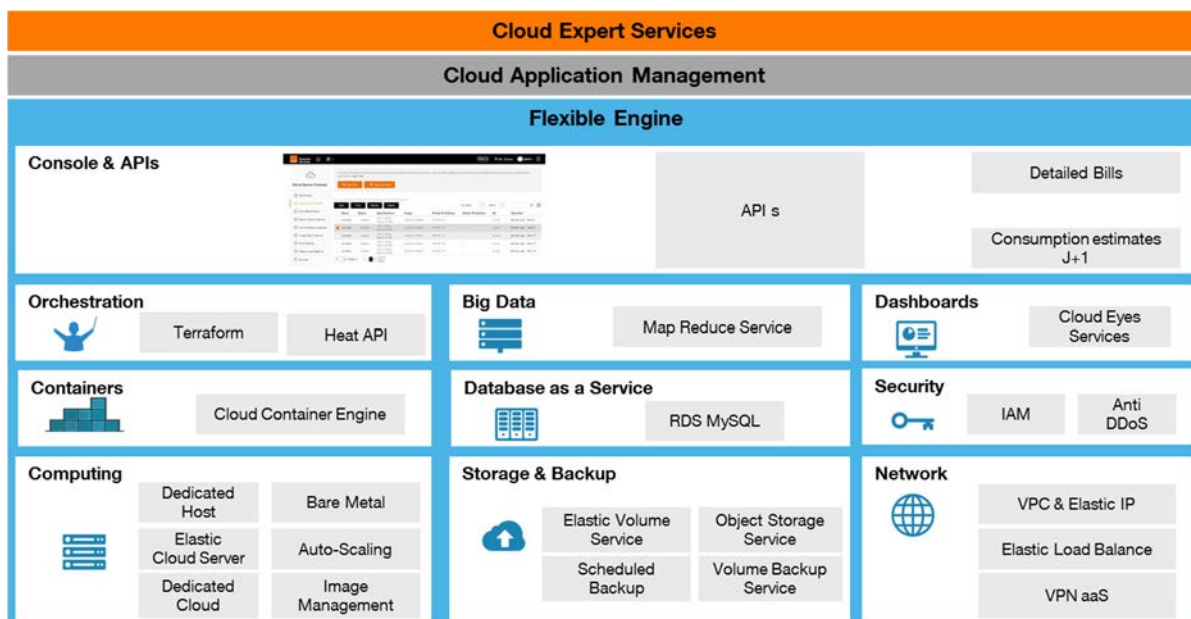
Cloud Expert Services

Cloud Application Management

Flexible Engine

Console & APIs

API s

Detailed Bills

Consumption estimates J+1

Orchestration

Terraform

Heat API

Big Data

Map Reduce Service

Dashboards

Cloud Eyes Services

Containers

Cloud Container Engine

Database as a Service

RDS MySQL

Security

IAM

Anti DDoS

Computing

Dedicated Host

Bare Metal

Elastic Cloud Server

Auto-Scaling

Dedicated Cloud

Image Management

Storage & Backup

Elastic Volume Service

Object Storage Service

Scheduled Backup

Volume Backup Service

Network

VPC & Elastic IP

Elastic Load Balance

VPN aaS